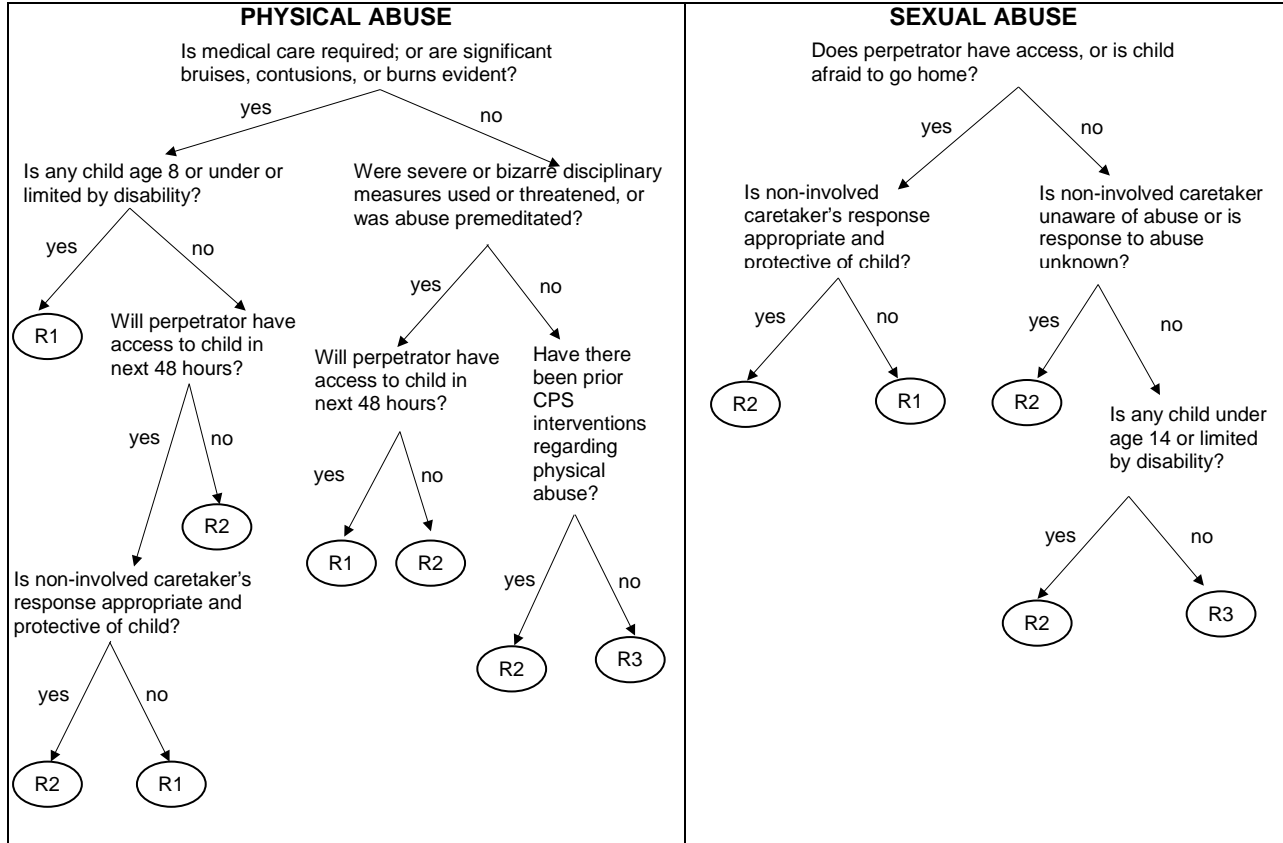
PHYSICAL ABUSE

Is medical care required; or are significant bruises, contusions, or burns evident?

yes

no

Is any child age 8 or under or limited by disability?

yes

no

R1

Will perpetrator have access to child in next 48 hours?

yes

no

R2

Is non-involved caretaker's response appropriate and protective of child?

yes

no

R2

R1

Were severe or bizarre disciplinary measures used or threatened, or was abuse premeditated?

yes

no

Will perpetrator have access to child in next 48 hours?

yes

no

R1

R2

Have there been prior CPS interventions regarding physical abuse?

yes

no

R2

R3

SEXUAL ABUSE

Does perpetrator have access, or is child afraid to go home?

yes

no

Is non-involved caretaker's response appropriate and protective of child?

yes

no

R2

R1

Is non-involved caretaker unaware of abuse or is response to abuse unknown?

yes

no

R2

Is any child under age 14 or limited by disability?

yes

no

R2

R3